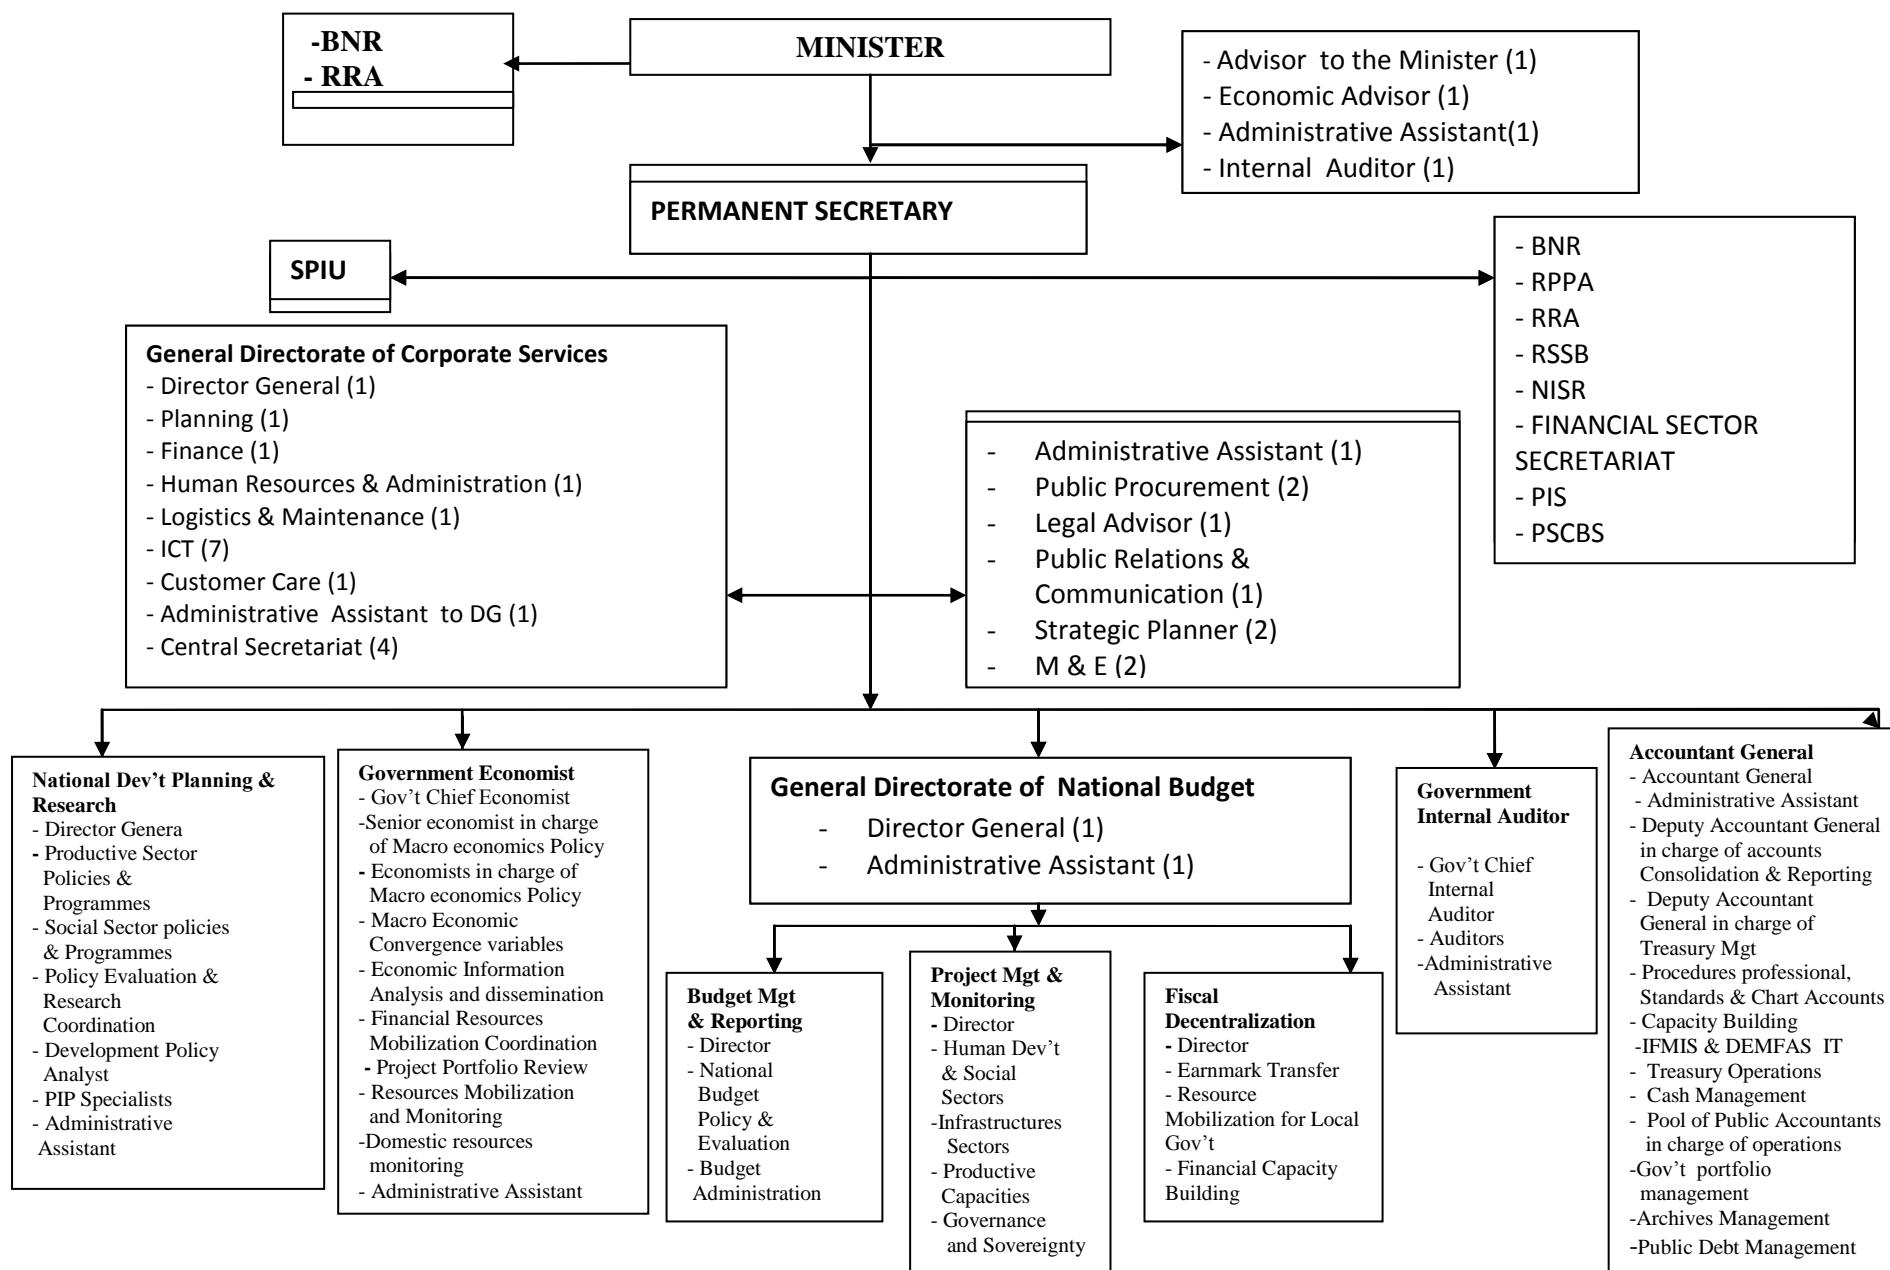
-BNR
- RRA

MINISTER

- Advisor to the Minister (1)
- Economic Advisor (1)
- Administrative Assistant(1)
- Internal Auditor (1)

PERMANENT SECRETARY

SPIU

- BNR
- RPPA
- RRA
- RSSB
- NISR
- FINANCIAL SECTOR SECRETARIAT
- PIS
- PSCBS

General Directorate of Corporate Services
- Director General (1)
- Planning (1)
- Finance (1)
- Human Resources & Administration (1)
- Logistics & Maintenance (1)
- ICT (7)
- Customer Care (1)
- Administrative Assistant to DG (1)
- Central Secretariat (4)

- Administrative Assistant (1)
- Public Procurement (2)
- Legal Advisor (1)
- Public Relations & Communication (1)
- Strategic Planner (2)
- M & E (2)

National Dev't Planning & Research
- Director Genera
- Productive Sector Policies & Programmes
- Social Sector policies & Programmes
- Policy Evaluation & Research Coordination
- Development Policy Analyst
- PIP Specialists
- Administrative Assistant

Government Economist
- Gov't Chief Economist
-Senior economist in charge of Macro economics Policy
- Economists in charge of Macro economics Policy
- Macro Economic Convergence variables
- Economic Information Analysis and dissemination
- Financial Resources Mobilization Coordination
- Project Portfolio Review
- Resources Mobilization and Monitoring
-Domestic resources monitoring
- Administrative Assistant

General Directorate of National Budget
- Director General (1)
- Administrative Assistant (1)

Budget Mgt & Reporting
- Director
- National Budget Policy & Evaluation
- Budget Administration

Project Mgt & Monitoring
- Director
- Human Dev't & Social Sectors
-Infrastructures Sectors
- Productive Capacities
- Governance and Sovereignty

Fiscal Decentralization
- Director
- Earnmark Transfer
- Resource Mobilization for Local Gov't
- Financial Capacity Building

Government Internal Auditor
- Gov't Chief Internal Auditor
- Auditors
-Administrative Assistant

Accountant General
- Accountant General
- Administrative Assistant
- Deputy Accountant General in charge of accounts Consolidation & Reporting
- Deputy Accountant General in charge of Treasury Mgt
- Procedures professional, Standards & Chart Accounts
- Capacity Building
-IFMIS & DEMFAS IT
- Treasury Operations
- Cash Management
- Pool of Public Accountants in charge of operations
-Gov't portfolio management
-Archives Management
-Public Debt Management